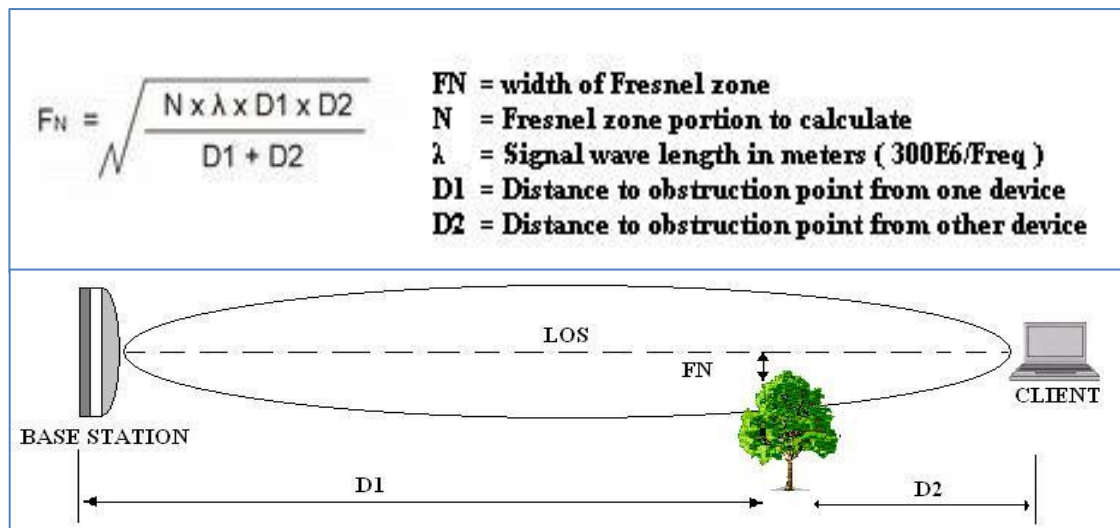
$F_N = \sqrt{\frac{N \times \lambda \times D1 \times D2}{D1 + D2}}$

FN = width of Fresnel zone
N = Fresnel zone portion to calculate
λ = Signal wave length in meters ( 300E6/Freq )
D1 = Distance to obstruction point from one device
D2 = Distance to obstruction point from other device

LOS
FN
BASE STATION
CLIENT
D1
D2